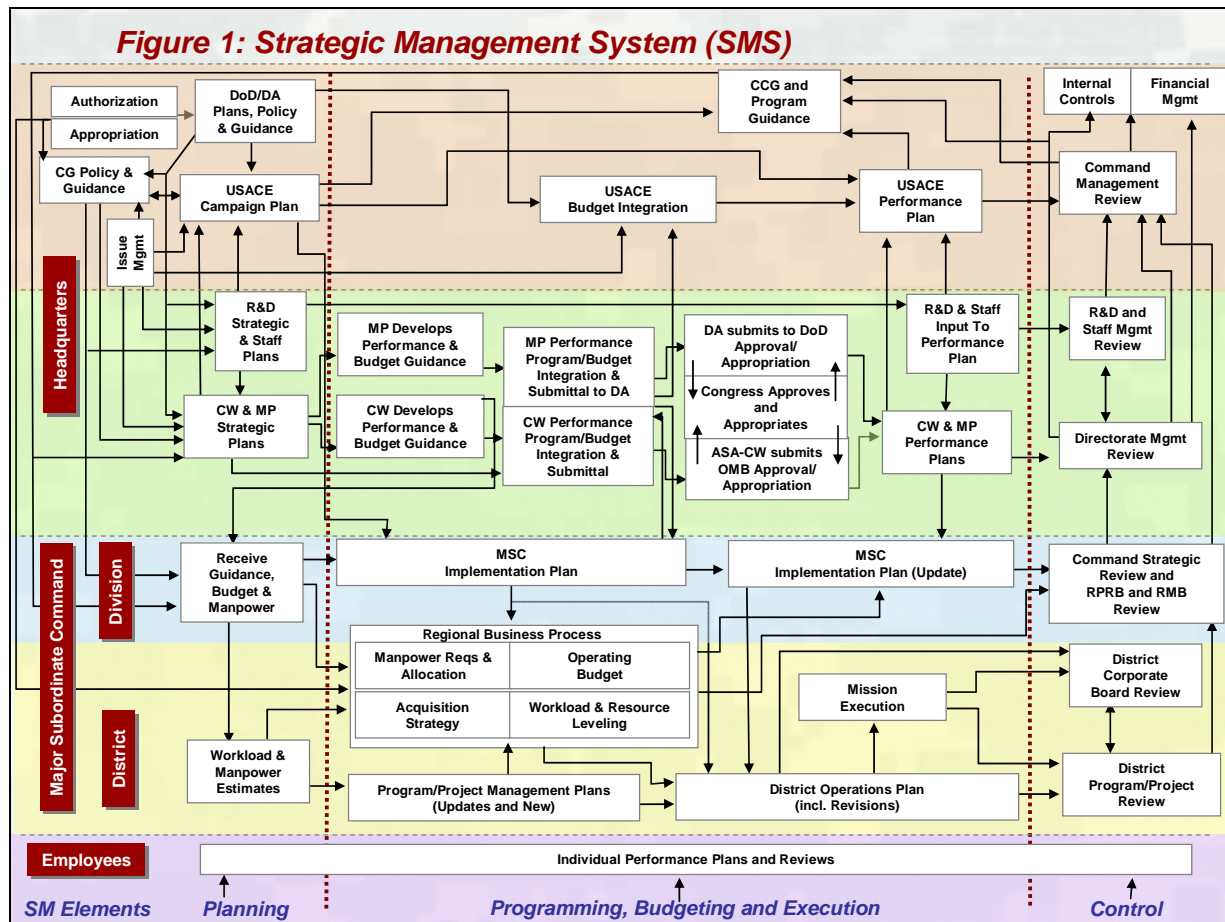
Figure 1: Strategic Management System (SMS)

Authorization

Appropriation

DoD/DA Plans, Policy & Guidance

CG Policy & Guidance

USACE Campaign Plan

Issue Mgmt

CCG and Program Guidance

USACE Budget Integration

USACE Performance Plan

Internal Controls

Financial Mgmt

Command Management Review

Headquarters

R&D Strategic & Staff Plans

MP Develops Performance & Budget Guidance

MP Performance Program/Budget Integration & Submittal to DA

DA submits to DoD Approval/ Appropriation

Congress Approves and Appropriates

ASA-CW submits OMB Approval/ Appropriation

R&D & Staff Input To Performance Plan

R&D and Staff Mgmt Review

CW & MP Strategic Plans

CW Develops Performance & Budget Guidance

CW Performance Program/Budget Integration & Submittal

CW & MP Performance Plans

Directorate Mgmt Review

Major Subordinate Command

Division

Receive Guidance, Budget & Manpower

MSC Implementation Plan

MSC Implementation Plan (Update)

Command Strategic Review and RPRB and RMB Review

Regional Business Process

Manpower Reqs & Allocation

Operating Budget

Acquisition Strategy

Workload & Resource Leveling

District

Mission Execution

District Corporate Board Review

Workload & Manpower Estimates

Program/Project Management Plans (Updates and New)

District Operations Plan (incl. Revisions)

District Program/Project Review

Employees

Individual Performance Plans and Reviews

SM Elements

Planning

Programming, Budgeting and Execution

Control